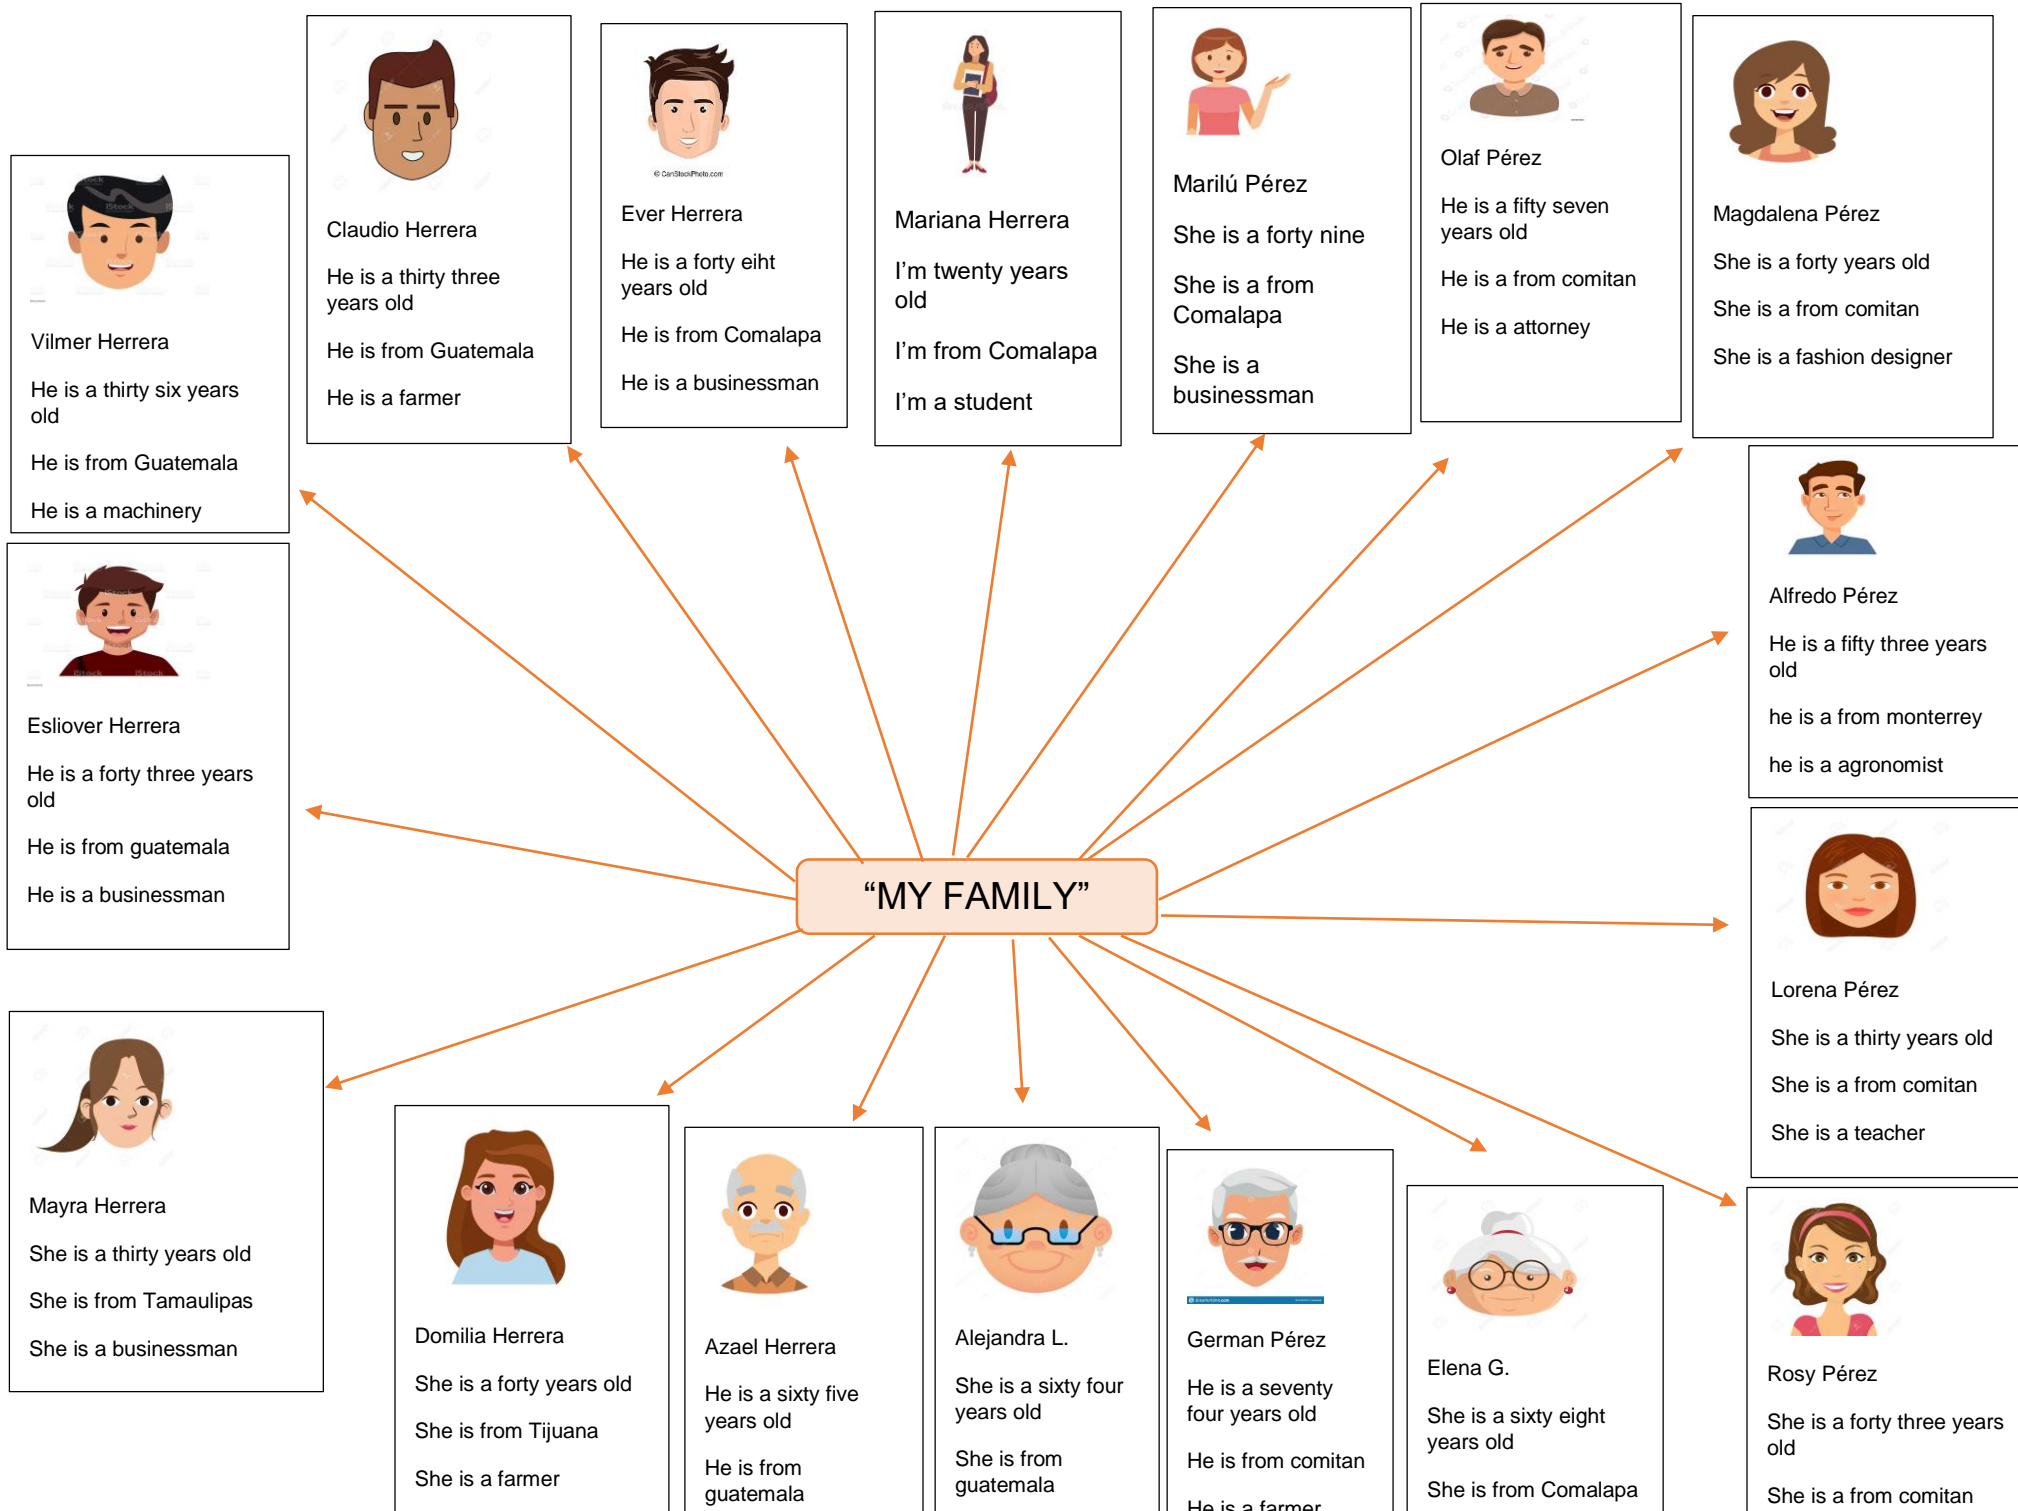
Claudio Herrera

He is a thirty three years old

He is from Guatemala

He is a farmer

Ever Herrera

He is a forty eiht years old

He is from Comalapa

He is a businessman

Mariana Herrera

I'm twenty years old

I'm from Comalapa

I'm a student

Marilú Pérez

She is a forty nine

She is a from Comalapa

She is a businessman

Olaf Pérez

He is a fifty seven years old

He is a from comitan

He is a attorney

Magdalena Pérez

She is a forty years old

She is a from comitan

She is a fashion designer

Vilmer Herrera

He is a thirty six years old

He is from Guatemala

He is a machinery

Esliover Herrera

He is a forty three years old

He is from guatemala

He is a businessman

Alfredo Pérez

He is a fifty three years old

he is a from monterrey

he is a agronomist

"MY FAMILY"

Lorena Pérez

She is a thirty years old

She is a from comitan

She is a teacher

Mayra Herrera

She is a thirty years old

She is from Tamaulipas

She is a businessman

Domilia Herrera

She is a forty years old

She is from Tijuana

She is a farmer

Azael Herrera

He is a sixty five years old

He is from guatemala

Alejandra L.

She is a sixty four years old

She is from guatemala

German Pérez

He is a seventy four years old

He is from comitan

He is a farmer

Elena G.

She is a sixty eight years old

She is from Comalapa

Rosy Pérez

She is a forty three years old

She is a from comitan